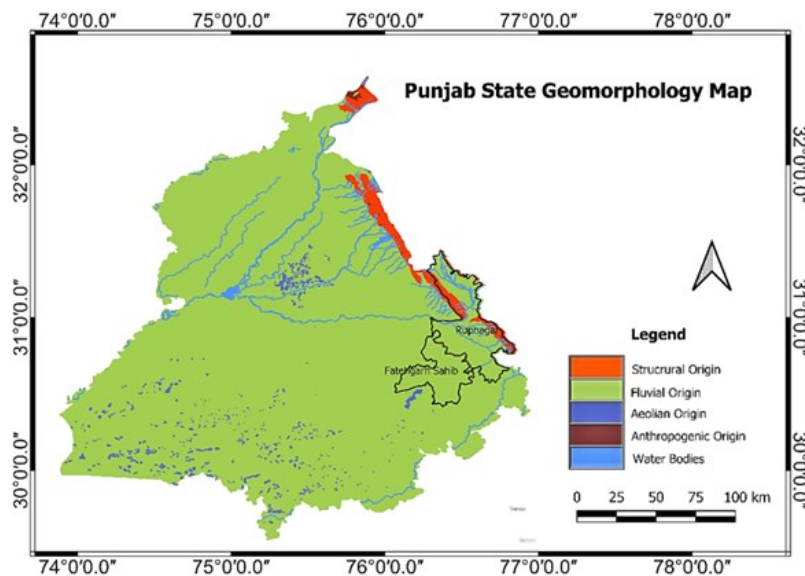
74°0'0.0" 75°0'0.0" 76°0'0.0" 77°0'0.0" 78°0'0.0"

Punjab State Geomorphology Map

32°0'0.0"
31°0'0.0"
30°0'0.0"

32°0'0.0"
31°0'0.0"
30°0'0.0"

Rupnagar
Fatehgarh Sahib

Legend
Strucrural Origin
Fluvial Origin
Aeolian Origin
Anthropogenic Origin
Water Bodies

0 25 50 75 100 km

74°0'0.0" 75°0'0.0" 76°0'0.0" 77°0'0.0" 78°0'0.0"